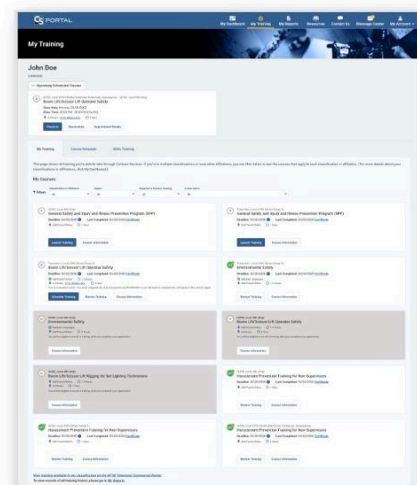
CS PORTAL

My Dashboard
My Training
My Reports
Resources
Contact Us
Message Center
My Account

My Training

John Doe

Upcoming Scheduled Courses

Boom Lift/Scissor Lift Operator Safety

Register
Reschedule
Employment Results

My Training
Course Schedule
Skills Training

My Courses

Filters

General Safety and Injury and Illness Prevention Program (IIPP)
Launch Training
Course Information

General Safety and Injury and Illness Prevention Program (IIPP)
Launch Training
Course Information

Boom Lift/Scissor Lift Operator Safety
Schedule Training
Monitor Training
Course Information

Environmental Safety
Monitor Training
Course Information

Environmental Safety
Course Information

Boom Lift/Scissor Lift Operator Safety
Course Information

Boom Lift/Scissor Lift Rigging for Set Lighting Technicians
Course Information

Harassment Prevention Training for Non-Supervisors
Monitor Training
Course Information

Harassment Prevention Training for Non-Supervisors
Monitor Training
Course Information

Harassment Prevention Training for Non-Supervisors
Monitor Training
Course Information

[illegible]